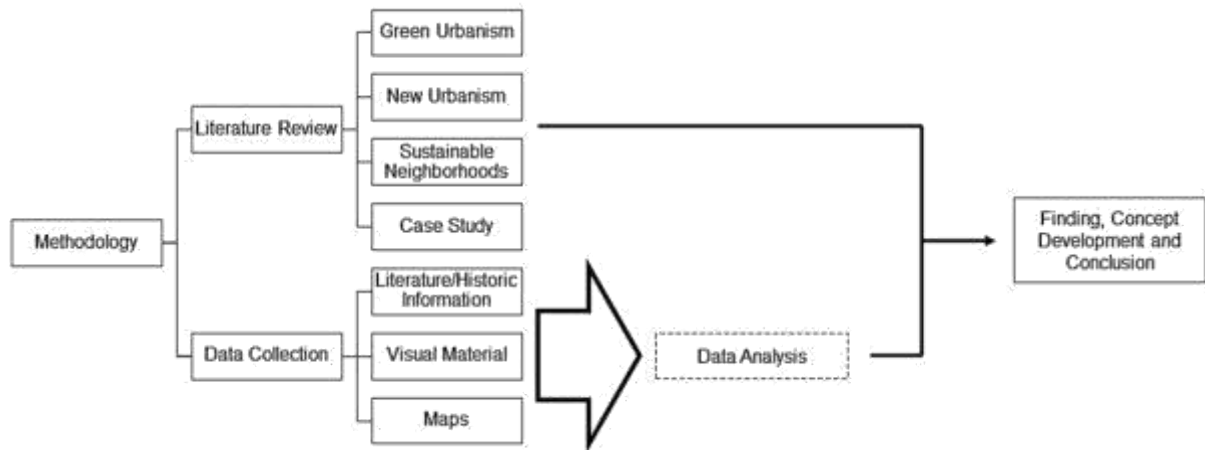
Methodology

Literature Review

Green Urbanism

New Urbanism

Sustainable Neighborhoods

Case Study

Data Collection

Literature/Historic Information

Visual Material

Maps

Data Analysis

Finding, Concept Development and Conclusion